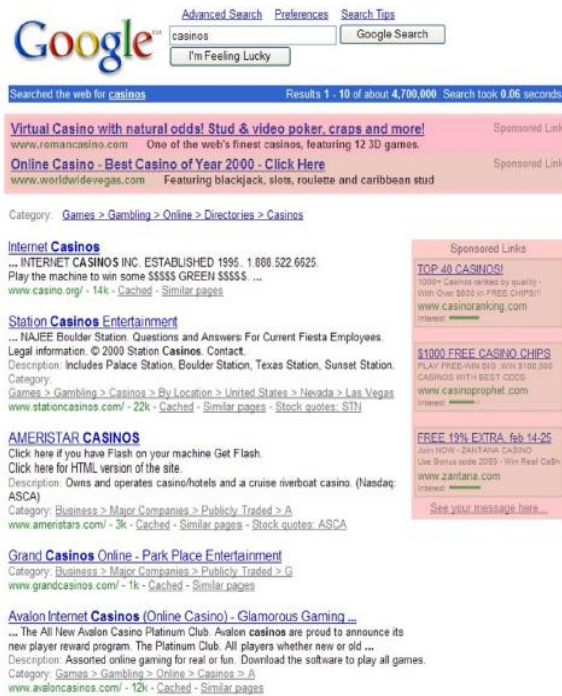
Google™

Advanced Search Preferences Search Tips

casinos

Google Search

I'm Feeling Lucky

Searched the web for casinos

Results 1 - 10 of about 4,700,000 Search took 0.06 seconds

Virtual Casino with natural odds! Stud & video poker, craps and more!
www.romancasino.com One of the web's finest casinos, featuring 12 3D games.

Sponsored Link

Online Casino - Best Casino of Year 2000 - Click Here
www.worldwidevegas.com Featuring blackjack, slots, roulette and caribbean stud

Sponsored Link

Category: Games > Gambling > Online > Directories > Casinos

Internet Casinos
... INTERNET CASINOS INC. ESTABLISHED 1995. 1.888.522.6625. Play the machine to win some $$$$$ GREEN $$$$$. ...
www.casino.org/ - 14k - Cached - Similar pages

Station Casinos Entertainment
... NAJEE Boulder Station. Questions and Answers For Current Fiesta Employees. Legal information. © 2000 Station Casinos. Contact.
Description: Includes Palace Station, Boulder Station, Texas Station, Sunset Station.
Category:
Games > Gambling > Casinos > By Location > United States > Nevada > Las Vegas
www.stationcasinos.com/ - 22k - Cached - Similar pages - Stock quotes: STN

AMERISTAR CASINOS
Click here if you have Flash on your machine Get Flash.
Click here for HTML version of the site.
Description: Owns and operates casino/hotels and a cruise riverboat casino. (Nasdaq: ASCA)
Category: Business > Major Companies > Publicly Traded > A
www.ameristars.com/ - 3k - Cached - Similar pages - Stock quotes: ASCA

Grand Casinos Online - Park Place Entertainment
Category: Business > Major Companies > Publicly Traded > G
www.grandcasinos.com/ - 1k - Cached - Similar pages

Avalon Internet Casinos (Online Casino) - Glamorous Gaming ...
... The All New Avalon Casino Platinum Club. Avalon casinos are proud to announce its new player reward program. The Platinum Club. All players whether new or old ...
Description: Assorted online gaming for real or fun. Download the software to play all games.
Category: Games > Gambling > Online > Casinos > A
www.avaloncasinos.com/ - 12k - Cached - Similar pages

Sponsored Links

TOP 40 CASINOS!
1000+ Casinos ranked by quality - With Over $600 in FREE CHIPS!!!
www.casinoranking.com
Interest:

$1000 FREE CASINO CHIPS
PLAY FREE-WIN BIG. WIN $100,000 CASINOS WITH BEST ODDS
www.casinoprophet.com
Interest:

FREE 19% EXTRA, feb 14-25
Join NOW - ZANTANA CASINO Use Bonus code 2093 - Win Real Cash
www.zantana.com
Interest:

See your message here...